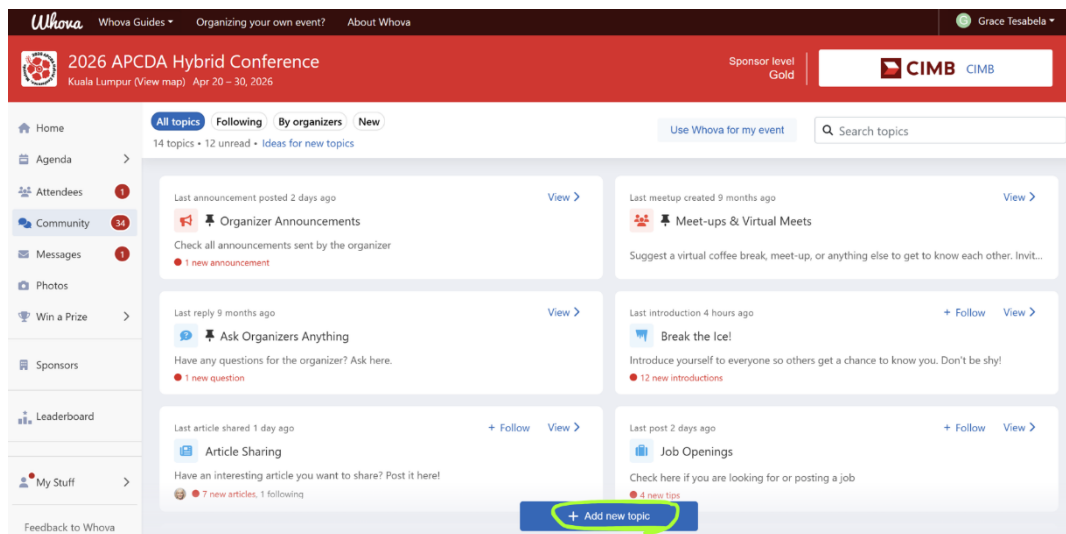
Whova Whova Guides ▾ Organizing your own event? About Whova

G Grace Tesabela ▾

2026 APCDA Hybrid Conference
Kuala Lumpur (View map) Apr 20 – 30, 2026

Sponsor level
Gold

CIMB CIMB

Home
Agenda
Attendees 1
Community 34
Messages 1
Photos
Win a Prize
Sponsors
Leaderboard
My Stuff
Feedback to Whova

All topics Following By organizers New
14 topics • 12 unread • Ideas for new topics

Use Whova for my event

Search topics

Last announcement posted 2 days ago
View >
Organizer Announcements
Check all announcements sent by the organizer
1 new announcement

Last meetup created 9 months ago
View >
Meet-ups & Virtual Meets
Suggest a virtual coffee break, meet-up, or anything else to get to know each other. Invit...

Last reply 9 months ago
View >
Ask Organizers Anything
Have any questions for the organizer? Ask here.
1 new question

Last introduction 4 hours ago
+ Follow View >
Break the Ice!
Introduce yourself to everyone so others get a chance to know you. Don't be shy!
12 new introductions

Last article shared 1 day ago
+ Follow View >
Article Sharing
Have an interesting article you want to share? Post it here!
7 new articles, 1 following

Last post 2 days ago
+ Follow View >
Job Openings
Check here if you are looking for or posting a job
4 new tips

+ Add new topic